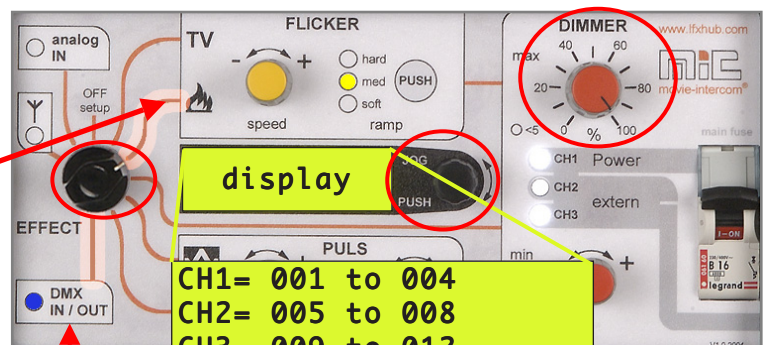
analog IN

TV

FLICKER

- +

hard

med

soft

PUSH

speed

ramp

OFF setup

DIMMER

www.lfxhub.com

max

40

60

20

80

0

%

100

○<5

movie-intercom®

main fuse

display

JOG

PUSH

CH1

Power

CH2

extern

CH3

EFFECT

PULS

min

+

I - ON

B16

legrand

DMX IN / OUT

CH1= 001 to 004
CH2= 005 to 008
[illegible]